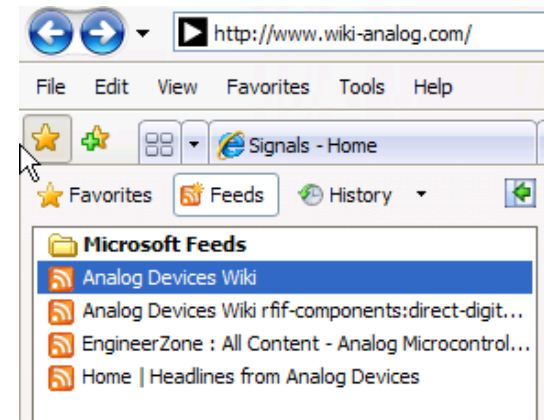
http://www.wiki-analog.com/

File Edit View Favorites Tools Help

Signals - Home

Favorites Feeds History

Microsoft Feeds
Analog Devices Wiki
Analog Devices Wiki rfif-components:direct-digit...
EngineerZone : All Content - Analog Microcontrol...
Home | Headlines from Analog Devices